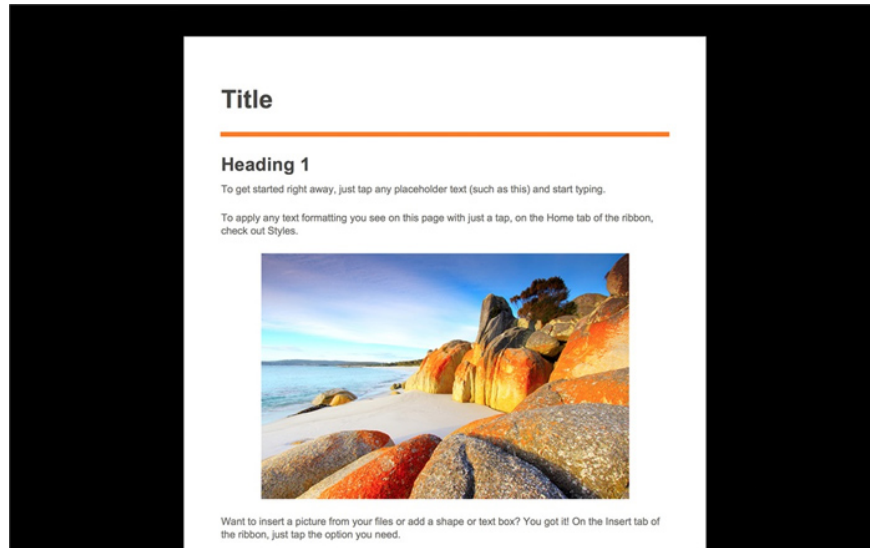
Title

Heading 1

To get started right away, just tap any placeholder text (such as this) and start typing.

To apply any text formatting you see on this page with just a tap, on the Home tab of the ribbon, check out Styles.

Want to insert a picture from your files or add a shape or text box? You got it! On the Insert tab of the ribbon, just tap the option you need.